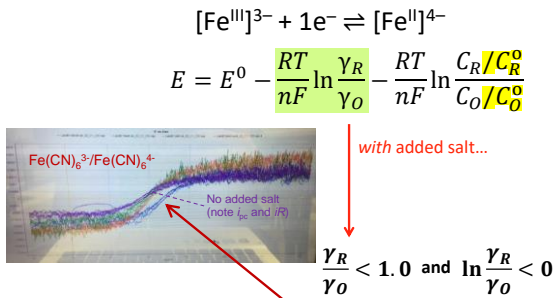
$[Fe^{III}]^{3-} + 1e^{-} \rightleftharpoons [Fe^{II}]^{4-}$

$E = E^0 - \frac{RT}{nF}\ln\frac{\gamma_R}{\gamma_O} - \frac{RT}{nF}\ln\frac{C_R/C_R^o}{C_O/C_O^o}$

$Fe(CN)_6^{3-}/Fe(CN)_6^{4-}$

No added salt (note $i_{pc}$ and $iR$)

*with* added salt…

$\frac{\gamma_R}{\gamma_O} < 1.0$ and $\ln\frac{\gamma_R}{\gamma_O} < 0$